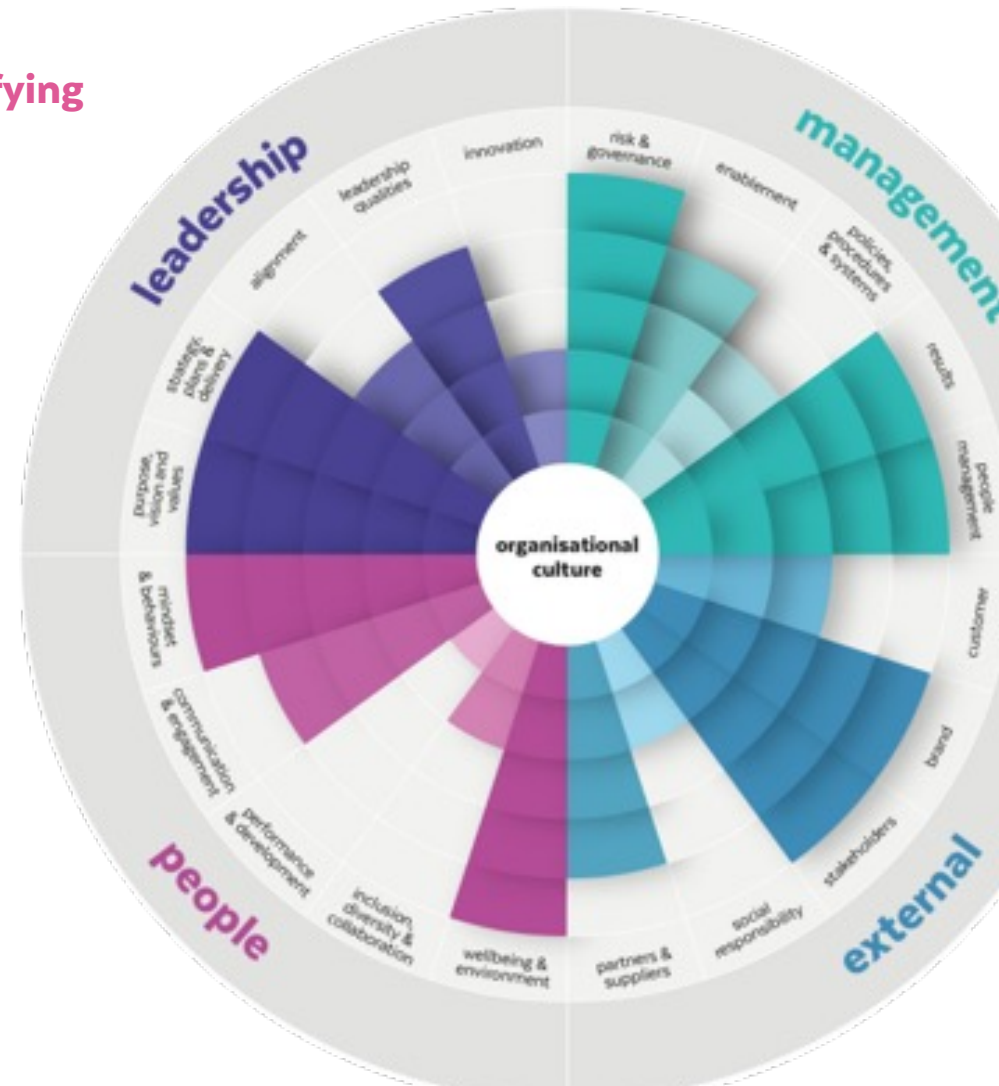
fying

leadership

management

people

external

innovation

leadership qualities

alignment

strategy, plans & delivery

purpose, vision and values

mindset & behaviours

communication & engagement

performance & development

inclusion, diversity & collaboration

wellbeing & environment

partners & suppliers

social responsibility

stakeholders

brand

customer

people management

results

policies, procedures & systems

enablement

risk & governance

organisational culture